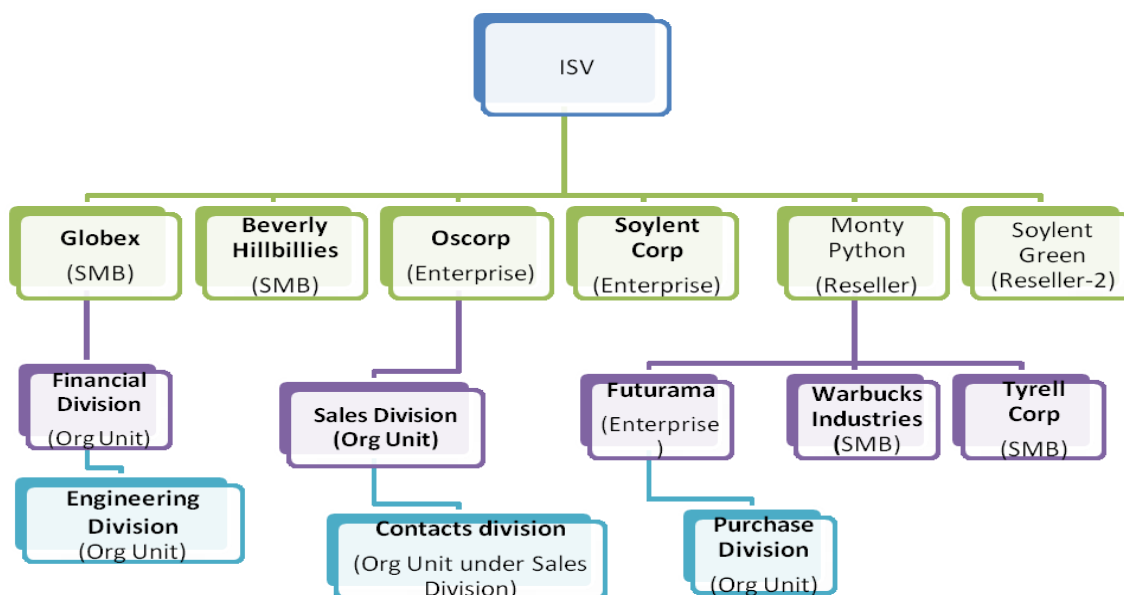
ISV

Globex
(SMB)

Beverly Hillbillies
(SMB)

Oscorp
(Enterprise)

Soylent Corp
(Enterprise)

Monty Python
(Reseller)

Soylent Green
(Reseller-2)

Financial Division
(Org Unit)

Engineering Division
(Org Unit)

Sales Division
(Org Unit)

Contacts division
(Org Unit under Sales Division)

Futurama
(Enterprise
)

Purchase Division
(Org Unit)

Warbucks Industries
(SMB)

Tyrell Corp
(SMB)